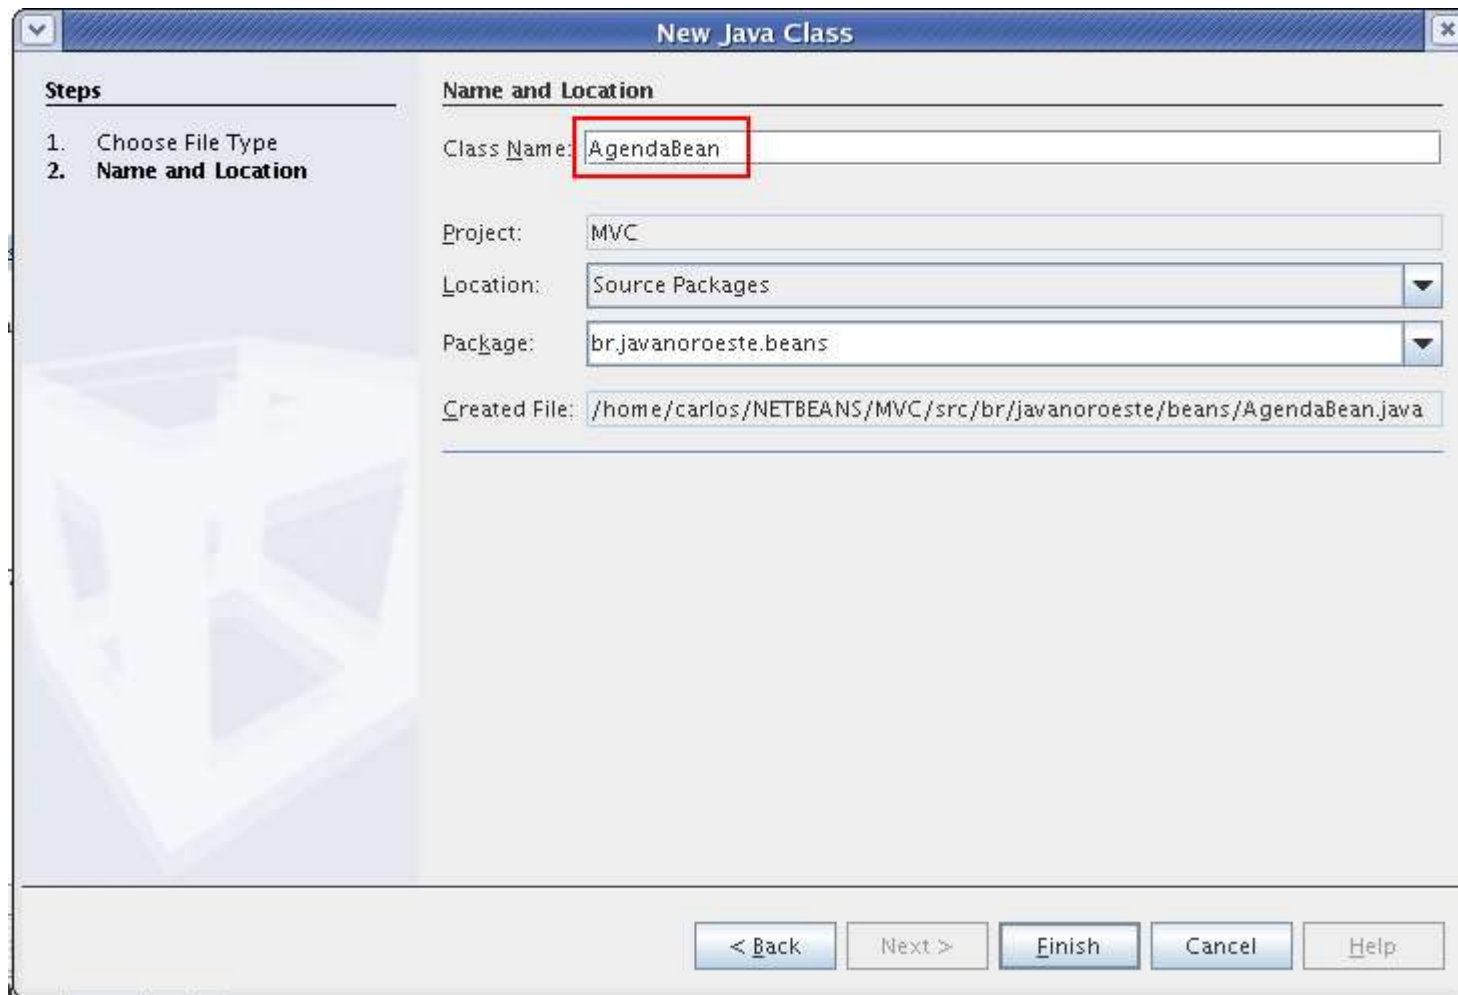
New Java Class

Steps

1. Choose File Type
2. Name and Location

Name and Location

Class Name: AgendaBean

Project: MVC

Location: Source Packages

Package: br.javanoroeste.beans

Created File: /home/carlos/NETBEANS/MVC/src/br/javanoroeste/beans/AgendaBean.java

< Back | Next > | Finish | Cancel | Help